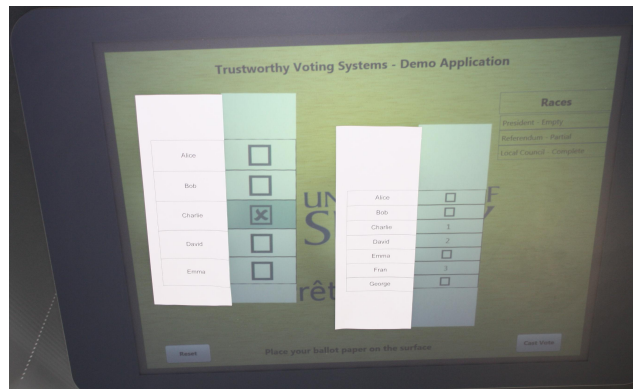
Trustworthy Voting Systems - Demo Application

Races
President - Empty
Referendum - Partial
Local Council - Complete

| | |
|---|---|
| Alice | ☐ |
| Bob | ☐ |
| Charlie | ☒ |
| David | ☐ |
| Emma | ☐ |

UN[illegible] F
S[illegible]
rêt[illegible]

| | |
|---|---|
| Alice | ☐ |
| Bob | ☐ |
| Charlie | 3 |
| David | 2 |
| Emma | ☐ |
| Fran | 1 |
| George | ☐ |

Reset
Place your ballot paper on the surface
Cast Vote